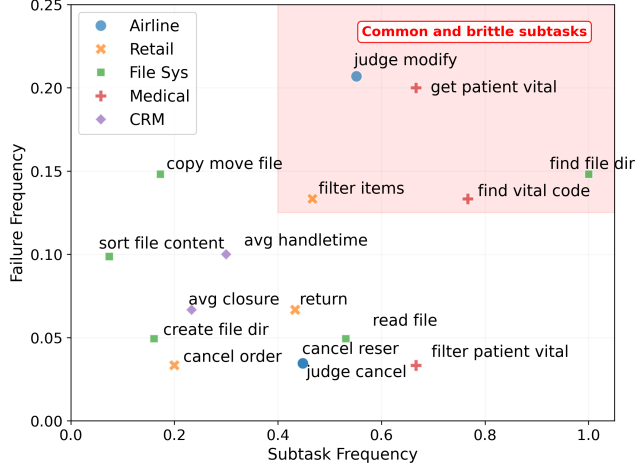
Airline
Retail
File Sys
Medical
CRM

Common and brittle subtasks

judge modify
get patient vital
copy move file
find file dir
filter items
find vital code
sort file content
avg handletime
avg closure
return
read file
create file dir
cancel reser
filter patient vital
cancel order
judge cancel

Failure Frequency
0.00
0.05
0.10
0.15
0.20
0.25

Subtask Frequency
0.0
0.2
0.4
0.6
0.8
1.0